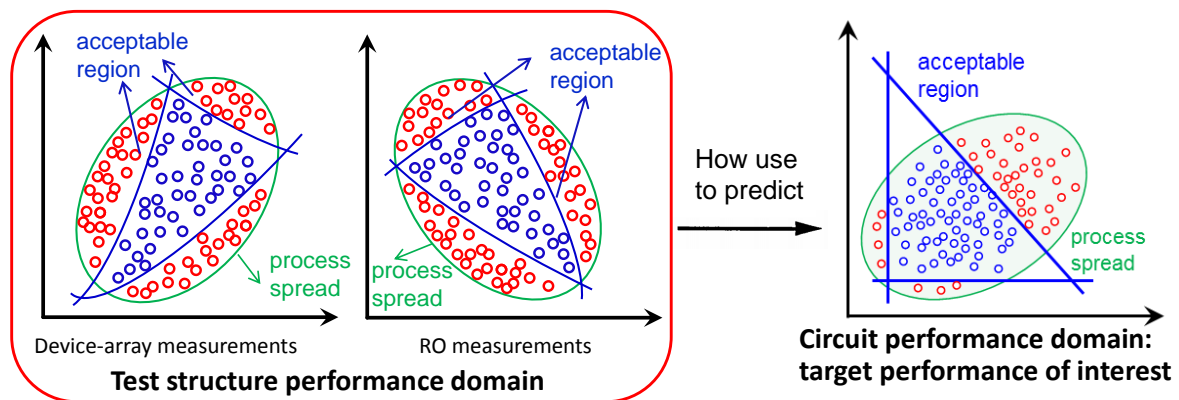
acceptable region

process spread

Device-array measurements

acceptable region

process spread

RO measurements

Test structure performance domain

How use to predict

acceptable region

process spread

Circuit performance domain: target performance of interest